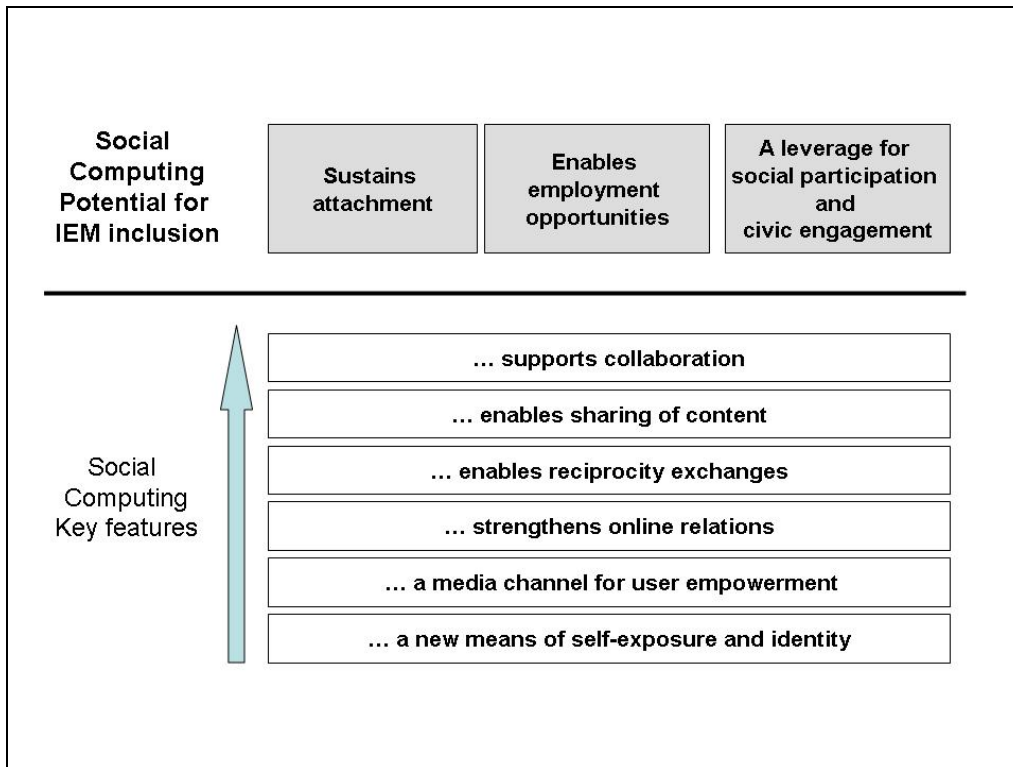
Social Computing Potential for IEM inclusion

Sustains attachment

Enables employment opportunities

A leverage for social participation and civic engagement

Social Computing Key features

… supports collaboration

… enables sharing of content

… enables reciprocity exchanges

… strengthens online relations

… a media channel for user empowerment

… a new means of self-exposure and identity